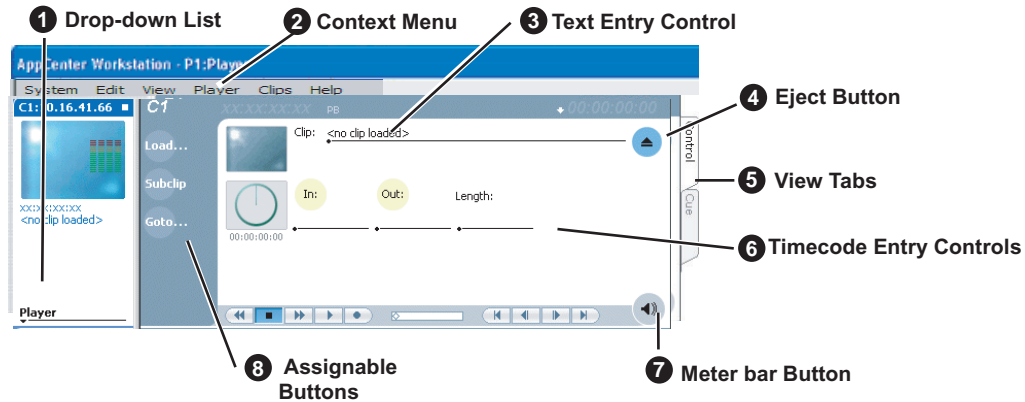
1 Drop-down List
2 Context Menu
3 Text Entry Control
AppCenter Workstation - P1:Player
System Edit View Player Clips Help
C1: 0.16.41.66
C1
XX:XX:XX:XX PB
00:00:00:00
4 Eject Button
Clip: <no clip loaded>
Load...
Subclip
Goto...
Control
5 View Tabs
Cue
In: Out: Length:
00:00:00:00
xx:xx:xx:xx
<no clip loaded>
6 Timecode Entry Controls
Player
7 Meter bar Button
8 Assignable Buttons